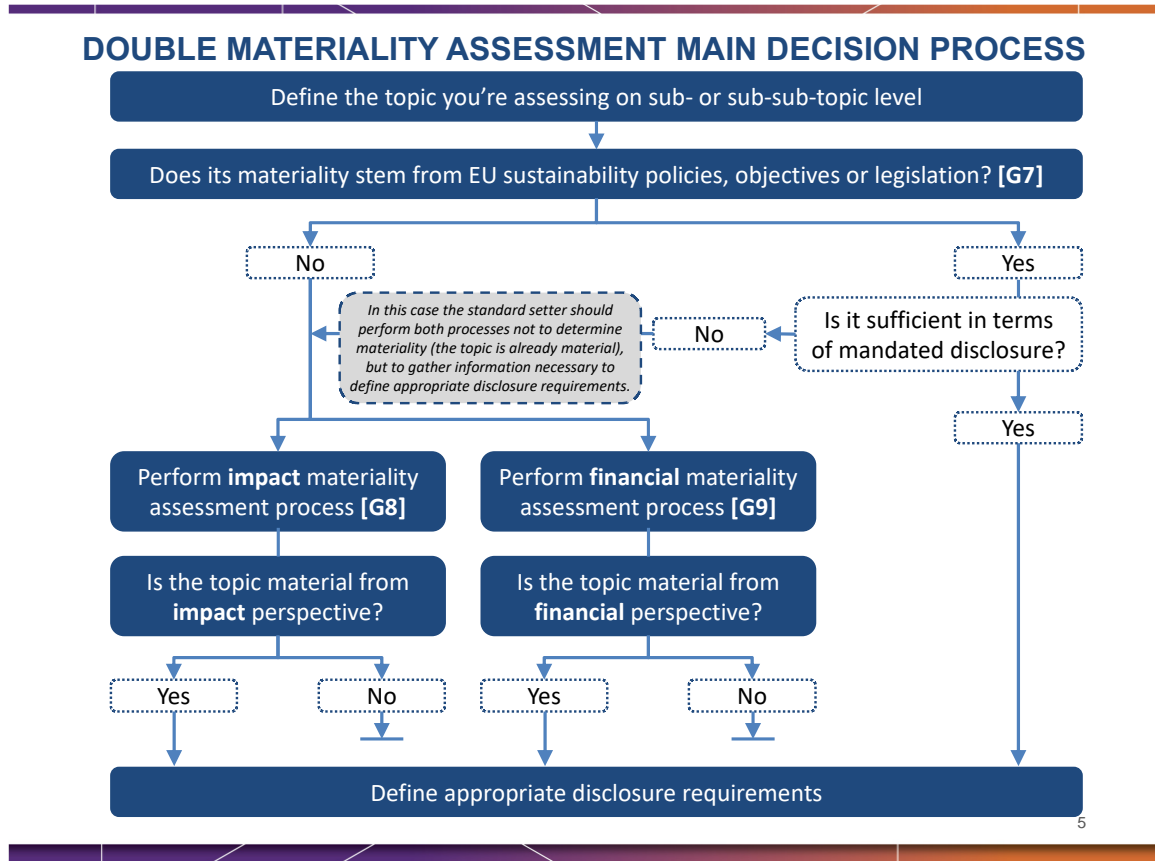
DOUBLE MATERIALITY ASSESSMENT MAIN DECISION PROCESS

Define the topic you're assessing on sub- or sub-sub-topic level

Does its materiality stem from EU sustainability policies, objectives or legislation? [G7]

No

Yes

In this case the standard setter should perform both processes not to determine materiality (the topic is already material), but to gather information necessary to define appropriate disclosure requirements.

No

Is it sufficient in terms of mandated disclosure?

Yes

Perform impact materiality assessment process [G8]

Perform financial materiality assessment process [G9]

Is the topic material from impact perspective?

Is the topic material from financial perspective?

Yes

No

Yes

No

Define appropriate disclosure requirements

5